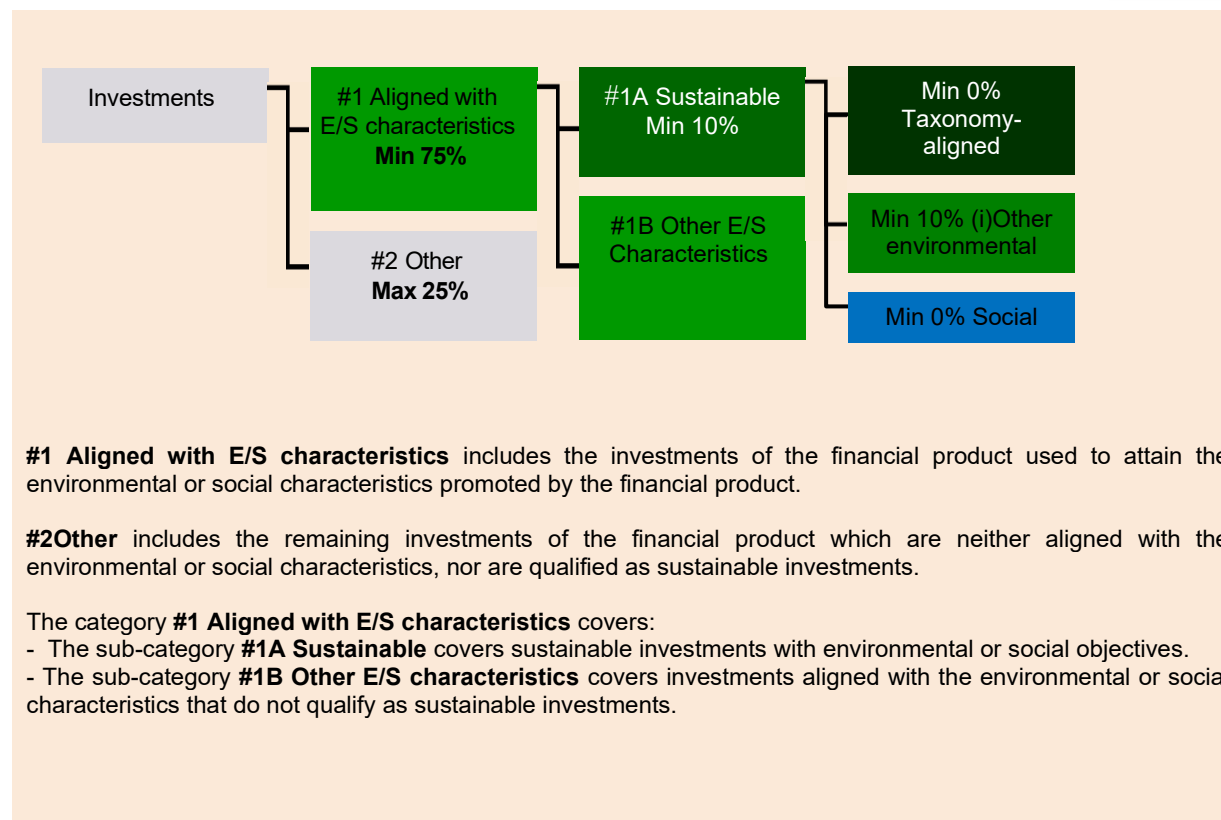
Investments

#1 Aligned with E/S characteristics **Min 75%**

#2 Other **Max 25%**

#1A Sustainable Min 10%

#1B Other E/S Characteristics

Min 0% Taxonomy-aligned

Min 10% (i)Other environmental

Min 0% Social

**#1 Aligned with E/S characteristics** includes the investments of the financial product used to attain the environmental or social characteristics promoted by the financial product.

**#2Other** includes the remaining investments of the financial product which are neither aligned with the environmental or social characteristics, nor are qualified as sustainable investments.

The category **#1 Aligned with E/S characteristics** covers:
- The sub-category **#1A Sustainable** covers sustainable investments with environmental or social objectives.
- The sub-category **#1B Other E/S characteristics** covers investments aligned with the environmental or socia characteristics that do not qualify as sustainable investments.